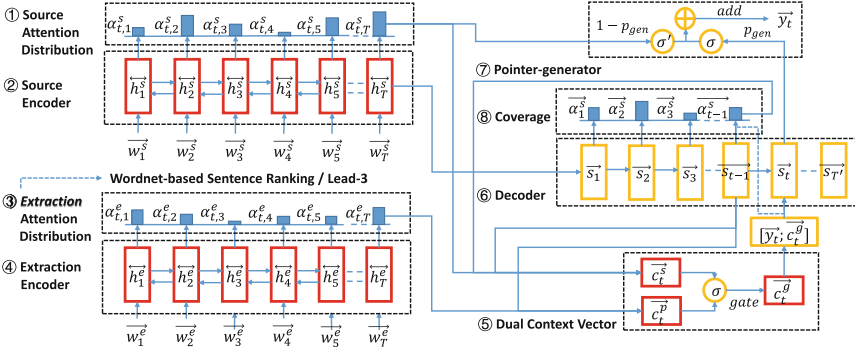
① Source Attention Distribution

$\alpha_{t,1}^{s}$ $\alpha_{t,2}^{s}$ $\alpha_{t,3}^{s}$ $\alpha_{t,4}^{s}$ $\alpha_{t,5}^{s}$ $\alpha_{t,T}^{s}$

② Source Encoder

$\overleftrightarrow{h_1^s}$ $\overleftrightarrow{h_2^s}$ $\overleftrightarrow{h_3^s}$ $\overleftrightarrow{h_4^s}$ $\overleftrightarrow{h_5^s}$ $\overleftrightarrow{h_T^s}$

$\overrightarrow{w_1^s}$ $\overrightarrow{w_2^s}$ $\overrightarrow{w_3^s}$ $\overrightarrow{w_4^s}$ $\overrightarrow{w_5^s}$ $\overrightarrow{w_T^s}$

Wordnet-based Sentence Ranking / Lead-3

③ Extraction Attention Distribution

$\alpha_{t,1}^{e}$ $\alpha_{t,2}^{e}$ $\alpha_{t,3}^{e}$ $\alpha_{t,4}^{e}$ $\alpha_{t,5}^{e}$ $\alpha_{t,T}^{e}$

④ Extraction Encoder

$\overleftrightarrow{h_1^e}$ $\overleftrightarrow{h_2^e}$ $\overleftrightarrow{h_3^e}$ $\overleftrightarrow{h_4^e}$ $\overleftrightarrow{h_5^e}$ $\overleftrightarrow{h_T^e}$

$\overrightarrow{w_1^e}$ $\overrightarrow{w_2^e}$ $\overrightarrow{w_3^e}$ $\overrightarrow{w_4^e}$ $\overrightarrow{w_5^e}$ $\overrightarrow{w_T^e}$

$1 - p_{gen}$ $add$ $\overrightarrow{y_t}$ $\sigma'$ $\sigma$ $p_{gen}$

⑦ Pointer-generator

⑧ Coverage

$\overrightarrow{\alpha_1^s}$ $\overrightarrow{\alpha_2^s}$ $\overrightarrow{\alpha_3^s}$ $\overrightarrow{\alpha_{t-1}^s}$

⑥ Decoder

$\overrightarrow{s_1}$ $\overrightarrow{s_2}$ $\overrightarrow{s_3}$ $\overrightarrow{s_{t-1}}$ $\overrightarrow{s_t}$ $\overrightarrow{s_{T'}}$

$[\overrightarrow{y_t}; \overrightarrow{c_t^g}]$

$\overrightarrow{c_t^s}$ $\sigma$ $gate$ $\overrightarrow{c_t^g}$ $\overrightarrow{c_t^p}$

⑤ Dual Context Vector